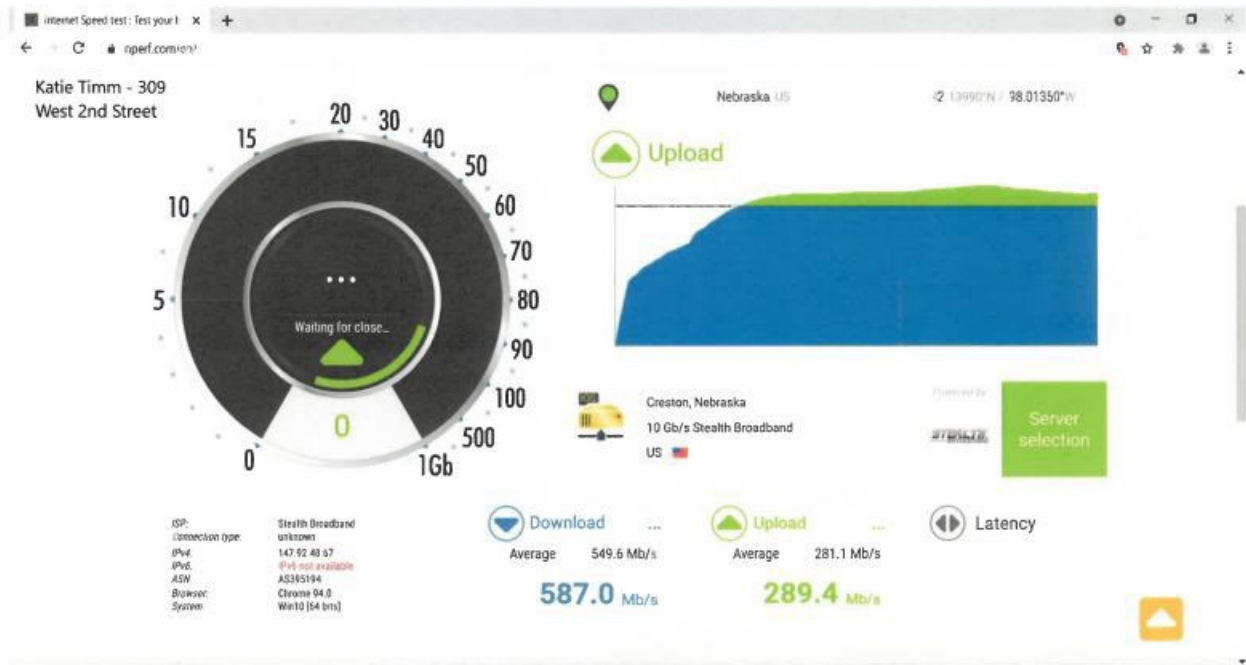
Internet Speed test : Test your I ×  +

nperf.com/en/

Katie Timm - 309 West 2nd Street

Nebraska US

42.13990°N / 98.01350°W

Upload

20 30 40 50 60 70 80 90 100 500 1Gb 15 10 5 0

...

Waiting for close...

0

Creston, Nebraska
10 Gb/s Stealth Broadband
US

Powered by

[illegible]

Server selection

| | |
|---|---|
| ISP: | Stealth Broadband |
| Connection type: | unknown |
| IPv4: | 147.92.48.67 |
| IPv6: | IPv6 not available |
| ASN | AS395194 |
| Browser: | Chrome 94.0 |
| System | Win10 [64 bits] |

Download ...
Average 549.6 Mb/s
587.0 Mb/s

Upload ...
Average 281.1 Mb/s
289.4 Mb/s

Latency